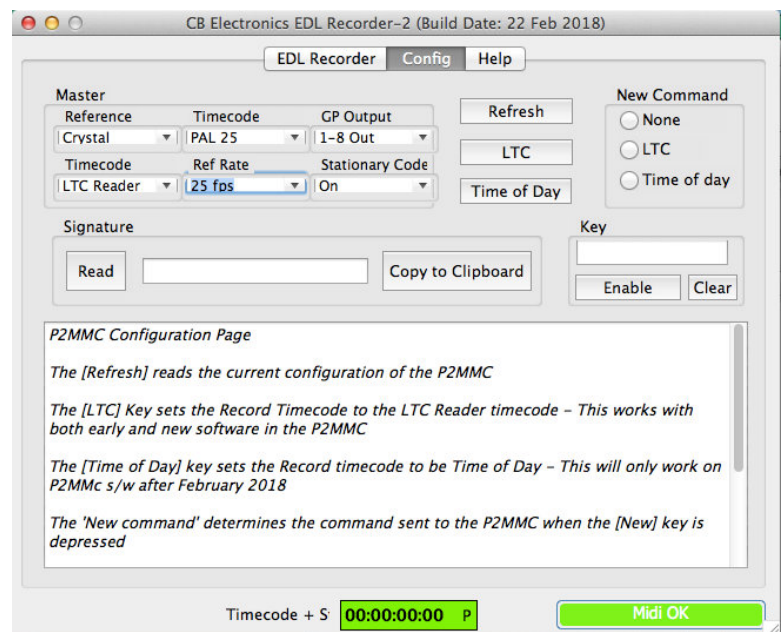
CB Electronics EDL Recorder-2 (Build Date: 22 Feb 2018)

EDL Recorder | Config | Help

Master

Reference: Crystal
Timecode: PAL 25
GP Output: 1-8 Out
Timecode: LTC Reader
Ref Rate: 25 fps
Stationary Code: On

Refresh

LTC

Time of Day

New Command
None
LTC
Time of day

Signature

Read

Copy to Clipboard

Key

Enable

Clear

P2MMC Configuration Page

The [Refresh] reads the current configuration of the P2MMC

The [LTC] Key sets the Record Timecode to the LTC Reader timecode - This works with both early and new software in the P2MMC

The [Time of Day] key sets the Record timecode to be Time of Day - This will only work on P2MMc s/w after February 2018

The 'New command' determines the command sent to the P2MMC when the [New] key is depressed

Timecode + S 00:00:00:00 P

Midi OK